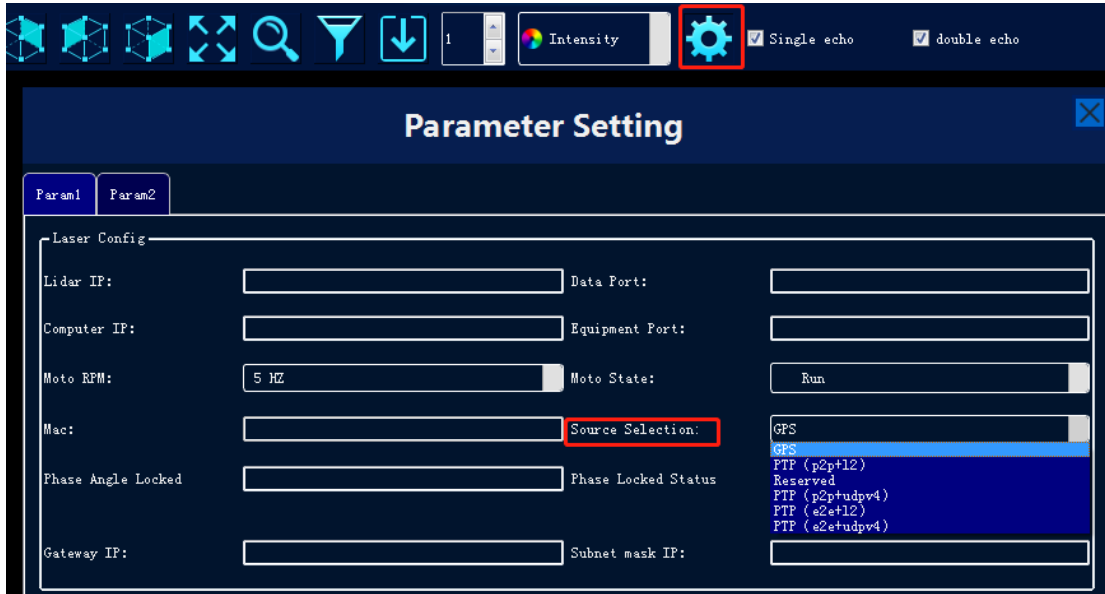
1 Intensity Single echo double echo

Parameter Setting

Param1 Param2

Laser Config

Lidar IP:
Data Port:
Computer IP:
Equipment Port:
Moto RPM: 5 HZ
Moto State: Run
Mac:
Source Selection: GPS
GPS
PTP (p2p+l2)
Reserved
PTP (p2p+udpv4)
PTP (e2e+l2)
PTP (e2e+udpv4)
Phase Angle Locked
Phase Locked Status
Gateway IP:
Subnet mask IP: